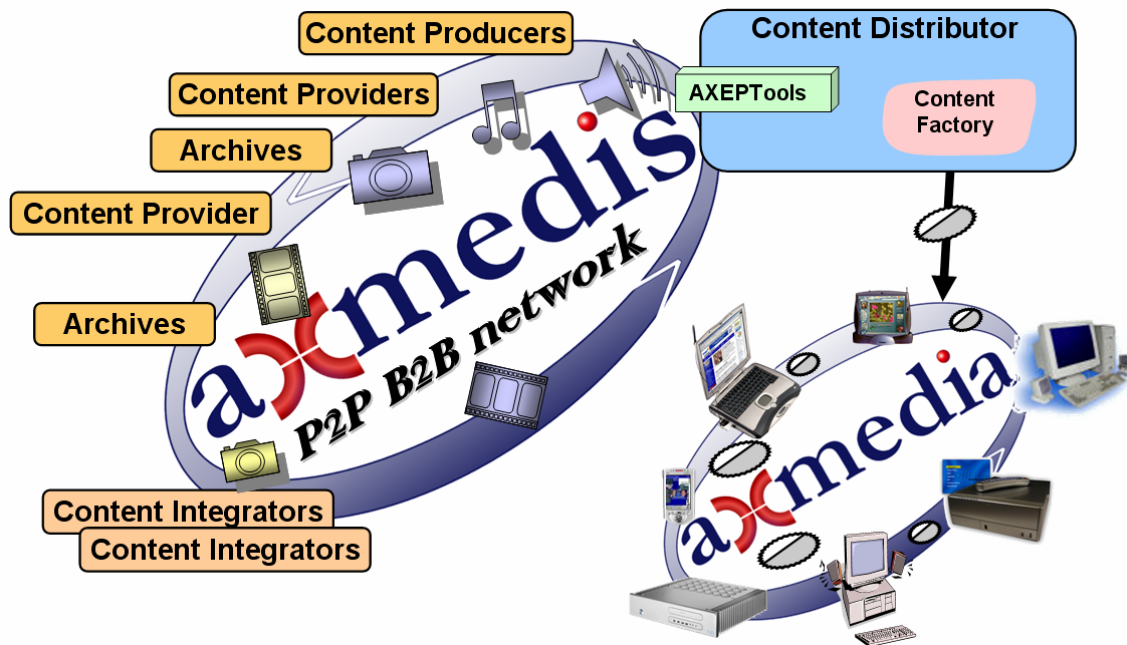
Content Producers

Content Providers

Archives

Content Provider

Archives

Content Integrators

Content Integrators

Content Distributor

AXEPTools

Content Factory

axmedis

P2P B2B network

axmedia